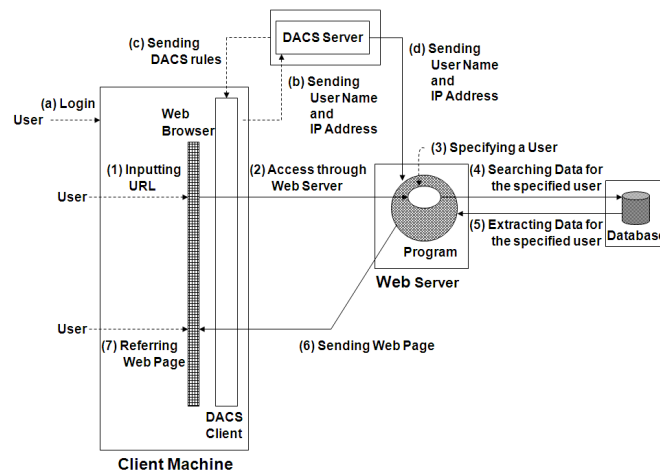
DACS Server

(c) Sending DACS rules

(d) Sending User Name and IP Address

(b) Sending User Name and IP Address

(a) Login

User

Web Browser

(3) Specifying a User

(1) Inputting URL

(2) Access through Web Server

(4) Searching Data for the specified user

User

(5) Extracting Data for the specified user

Program

Databas

Web Server

User

(7) Referring Web Page

(6) Sending Web Page

DACS Client

Client Machine